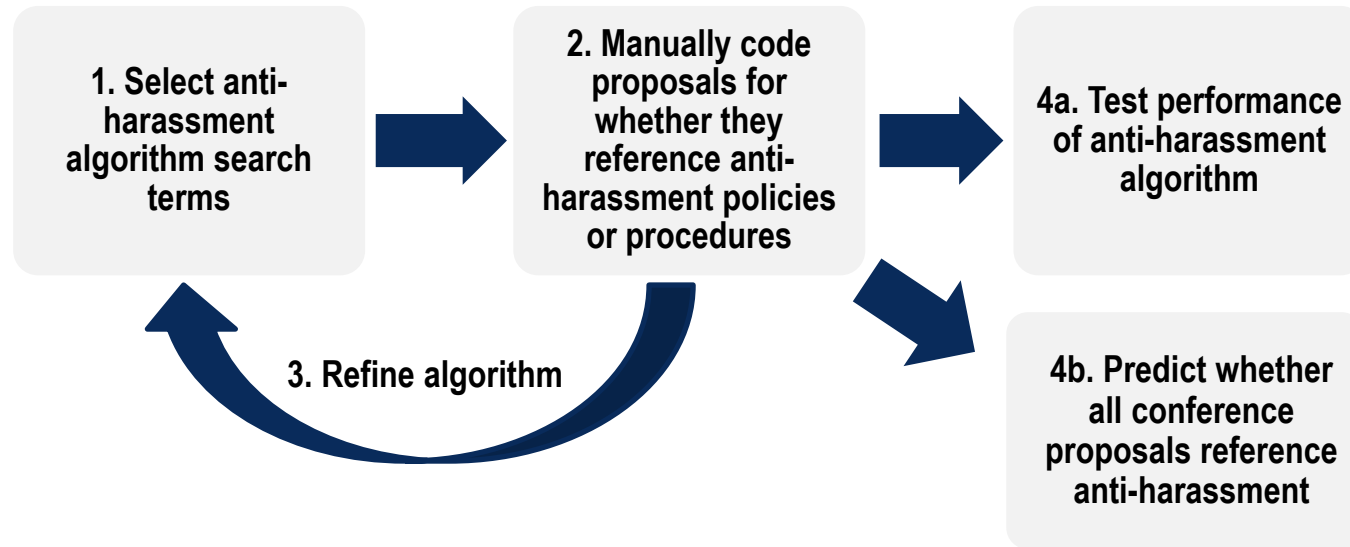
1. Select anti-harassment algorithm search terms

2. Manually code proposals for whether they reference anti-harassment policies or procedures

4a. Test performance of anti-harassment algorithm

3. Refine algorithm

4b. Predict whether all conference proposals reference anti-harassment